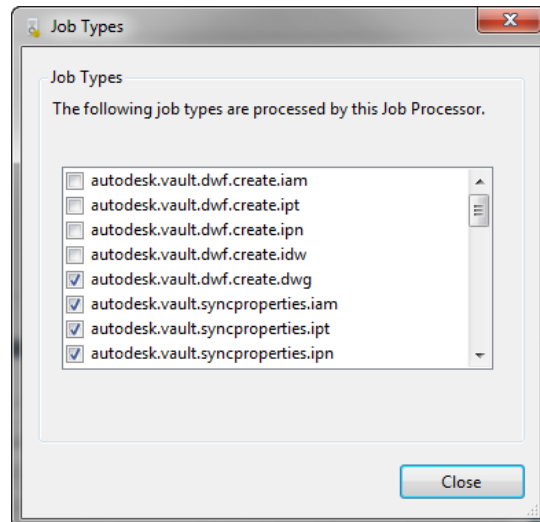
Job Types

Job Types

The following job types are processed by this Job Processor.

autodesk.vault.dwf.create.iam
autodesk.vault.dwf.create.ipt
autodesk.vault.dwf.create.ipn
autodesk.vault.dwf.create.idw
autodesk.vault.dwf.create.dwg
autodesk.vault.syncproperties.iam
autodesk.vault.syncproperties.ipt
autodesk.vault.syncproperties.ipn

Close